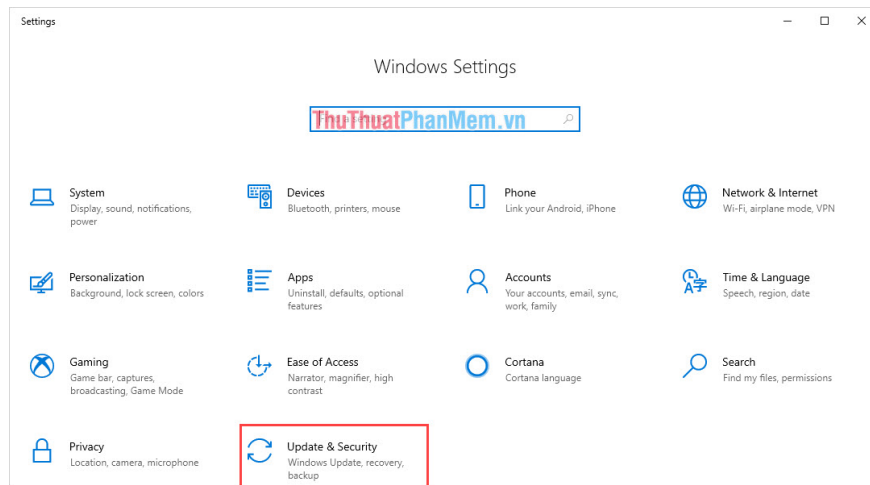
Settings

Windows Settings

ThuThuatPhanMem.vn

System
Display, sound, notifications, power

Devices
Bluetooth, printers, mouse

Phone
Link your Android, iPhone

Network & Internet
Wi-Fi, airplane mode, VPN

Personalization
Background, lock screen, colors

Apps
Uninstall, defaults, optional features

Accounts
Your accounts, email, sync, work, family

Time & Language
Speech, region, date

Gaming
Game bar, captures, broadcasting, Game Mode

Ease of Access
Narrator, magnifier, high contrast

Cortana
Cortana language

Search
Find my files, permissions

Privacy
Location, camera, microphone

Update & Security
Windows Update, recovery, backup